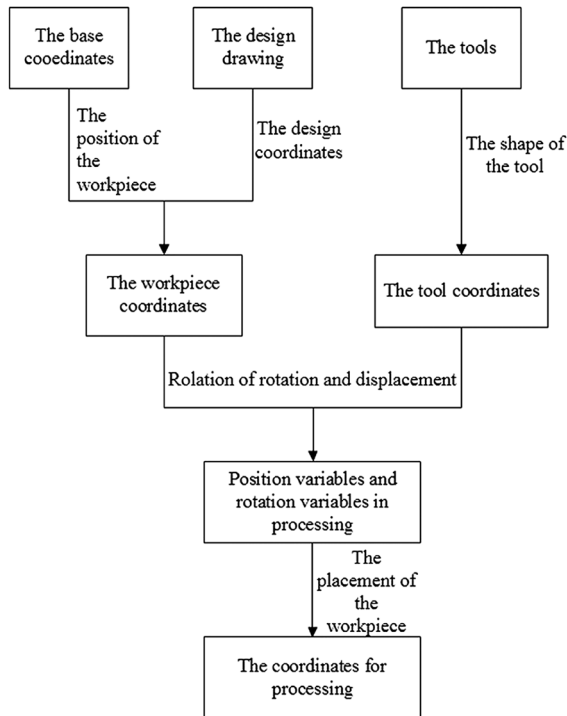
The base cooedinates

The design drawing

The tools

The position of the workpiece

The design coordinates

The shape of the tool

The workpiece coordinates

The tool coordinates

Rolation of rotation and displacement

Position variables and rotation variables in processing

The placement of the workpiece

The coordinates for processing